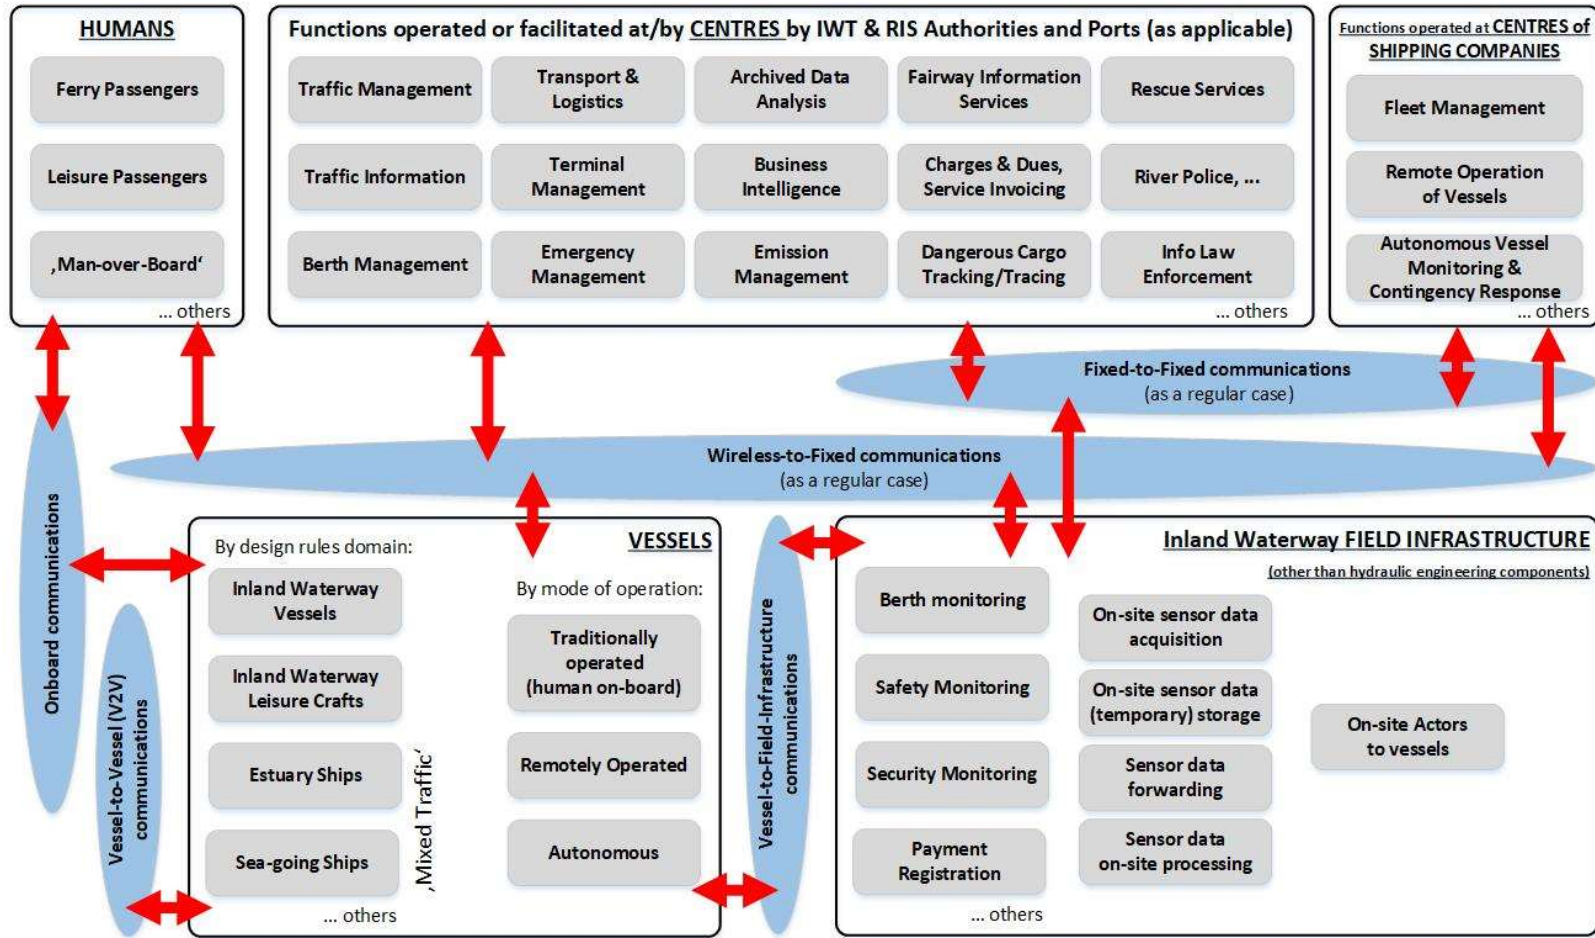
HUMANS

Ferry Passengers

Leisure Passengers

‚Man-over-Board'

... others

Functions operated or facilitated at/by CENTRES by IWT & RIS Authorities and Ports (as applicable)

Traffic Management

Transport & Logistics

Archived Data Analysis

Fairway Information Services

Rescue Services

Traffic Information

Terminal Management

Business Intelligence

Charges & Dues, Service Invoicing

River Police, ...

Berth Management

Emergency Management

Emission Management

Dangerous Cargo Tracking/Tracing

Info Law Enforcement

... others

Functions operated at CENTRES of SHIPPING COMPANIES

Fleet Management

Remote Operation of Vessels

Autonomous Vessel Monitoring & Contingency Response

... others

Fixed-to-Fixed communications (as a regular case)

Wireless-to-Fixed communications (as a regular case)

Onboard communications

Vessel-to-Vessel (V2V) communications

By design rules domain:

VESSELS

Inland Waterway Vessels

Inland Waterway Leisure Crafts

Estuary Ships

Sea-going Ships

... others

‚Mixed Traffic'

By mode of operation:

Traditionally operated (human on-board)

Remotely Operated

Autonomous

Vessel-to-Field-Infrastructure communications

Inland Waterway FIELD INFRASTRUCTURE

(other than hydraulic engineering components)

Berth monitoring

Safety Monitoring

Security Monitoring

Payment Registration

... others

On-site sensor data acquisition

On-site sensor data (temporary) storage

Sensor data forwarding

Sensor data on-site processing

On-site Actors to vessels